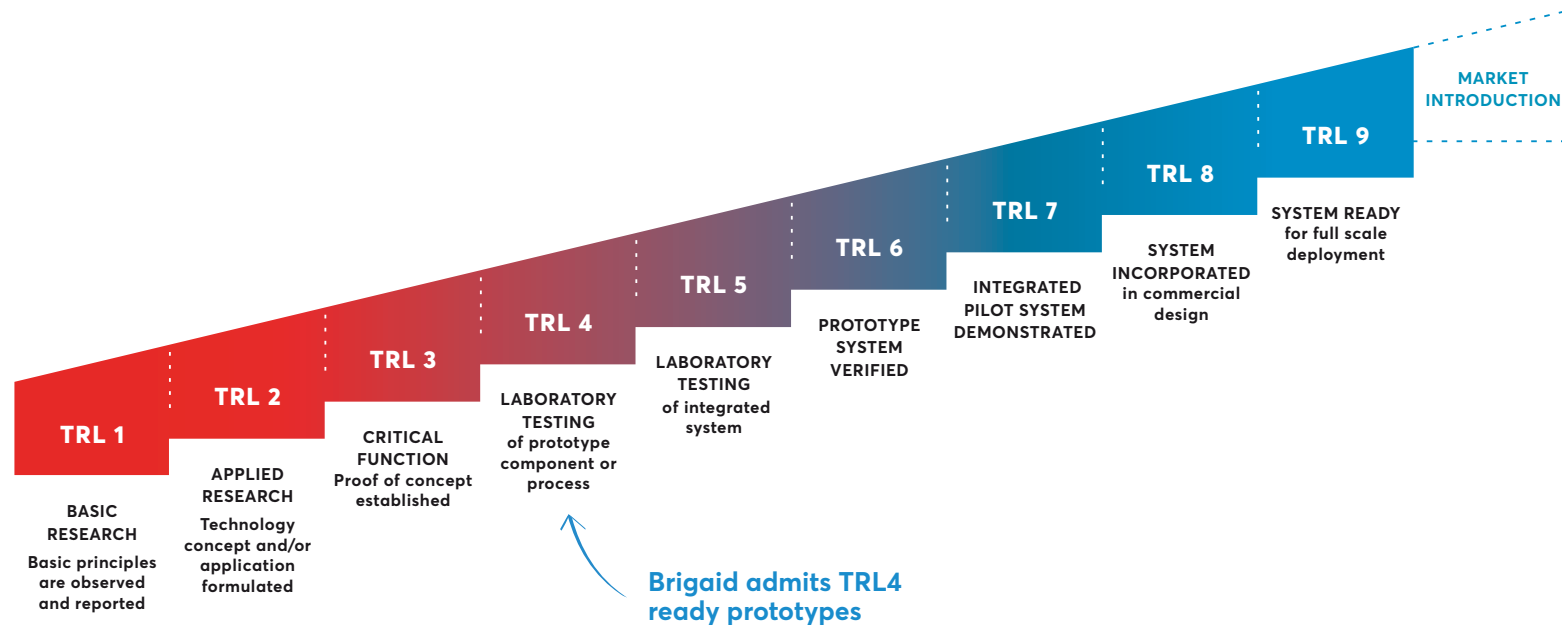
MARKET INTRODUCTION

TRL 1

BASIC RESEARCH
Basic principles are observed and reported

TRL 2

APPLIED RESEARCH
Technology concept and/or application formulated

TRL 3

CRITICAL FUNCTION
Proof of concept established

TRL 4

LABORATORY TESTING
of prototype component or process

TRL 5

LABORATORY TESTING
of integrated system

TRL 6

PROTOTYPE SYSTEM VERIFIED

TRL 7

INTEGRATED PILOT SYSTEM DEMONSTRATED

TRL 8

SYSTEM INCORPORATED
in commercial design

TRL 9

SYSTEM READY
for full scale deployment

Brigaid admits TRL4 ready prototypes